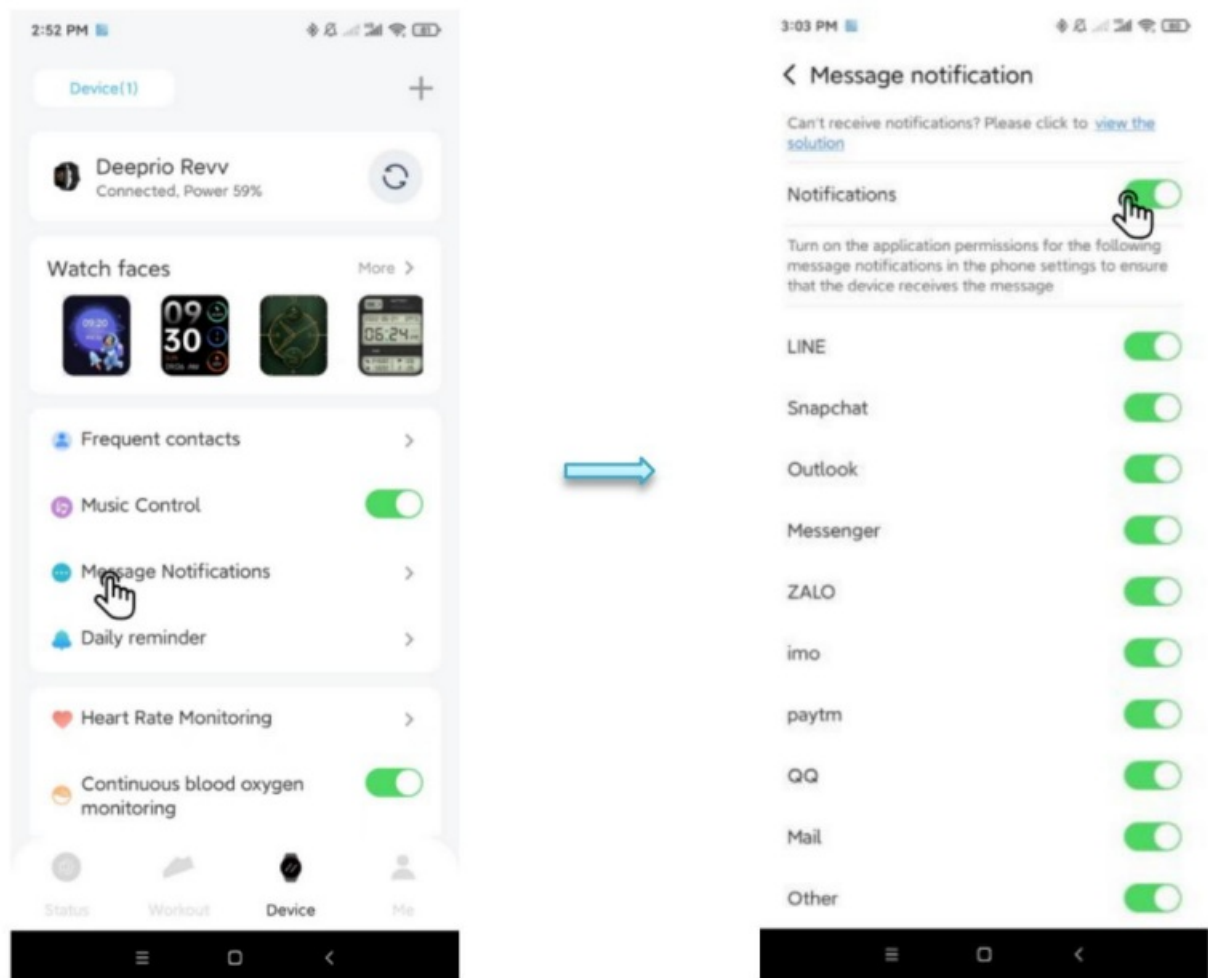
2:52 PM

Device(1)

+

Deeprio Revv
Connected, Power 59%

Watch faces

More >

09:20

09
30

06:24

Frequent contacts >

Music Control

Message Notifications >

Daily reminder >

Heart Rate Monitoring >

Continuous blood oxygen monitoring

Status Workout Device Me

3:03 PM

< Message notification

Can't receive notifications? Please click to view the solution

Notifications

Turn on the application permissions for the following message notifications in the phone settings to ensure that the device receives the message

LINE

Snapchat

Outlook

Messenger

ZALO

imo

paytm

QQ

Mail

Other